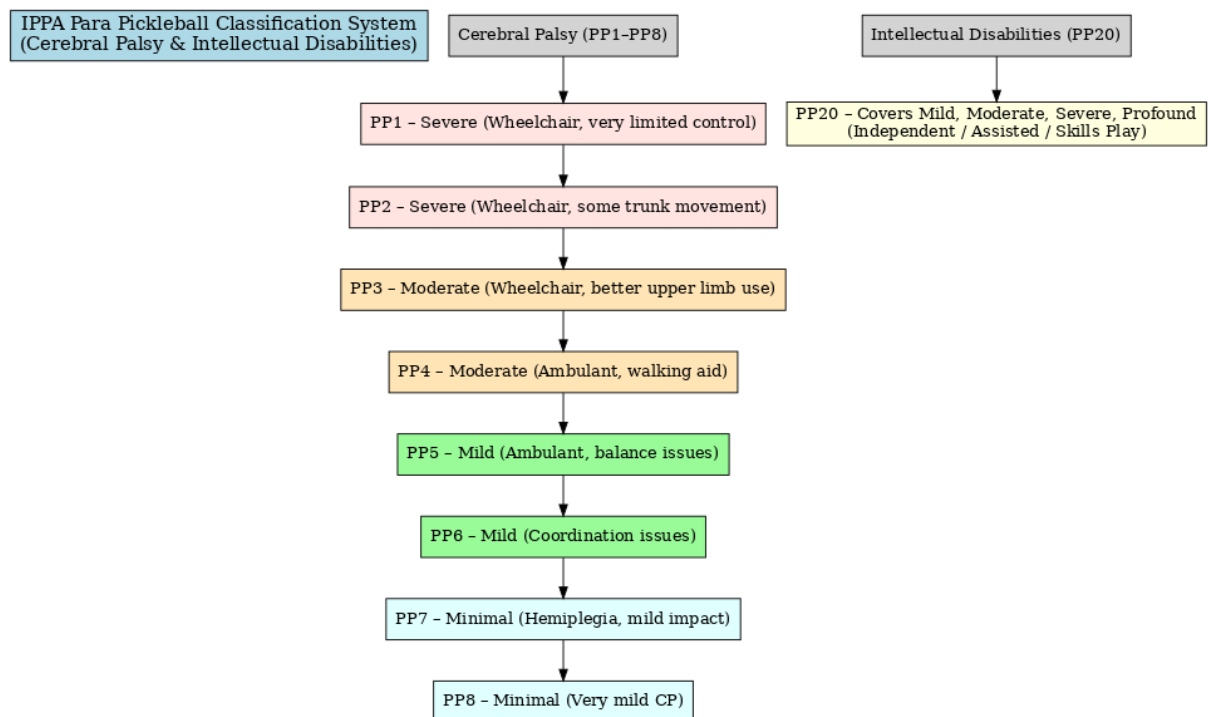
IPPA Para Pickleball Classification System
(Cerebral Palsy & Intellectual Disabilities)

Cerebral Palsy (PP1–PP8)

Intellectual Disabilities (PP20)

PP1 – Severe (Wheelchair, very limited control)

PP20 – Covers Mild, Moderate, Severe, Profound
(Independent / Assisted / Skills Play)

PP2 – Severe (Wheelchair, some trunk movement)

PP3 – Moderate (Wheelchair, better upper limb use)

PP4 – Moderate (Ambulant, walking aid)

PP5 – Mild (Ambulant, balance issues)

PP6 – Mild (Coordination issues)

PP7 – Minimal (Hemiplegia, mild impact)

PP8 – Minimal (Very mild CP)